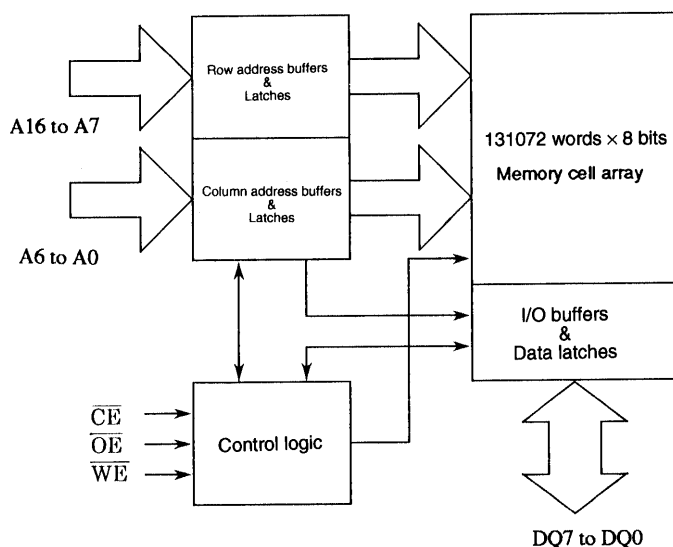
Row address buffers
&
Latches

A16 to A7

131072 words × 8 bits
Memory cell array

Column address buffers
&
Latches

A6 to A0

I/O buffers
&
Data latches

$\overline{CE}$
$\overline{OE}$
$\overline{WE}$

Control logic

DQ7 to DQ0